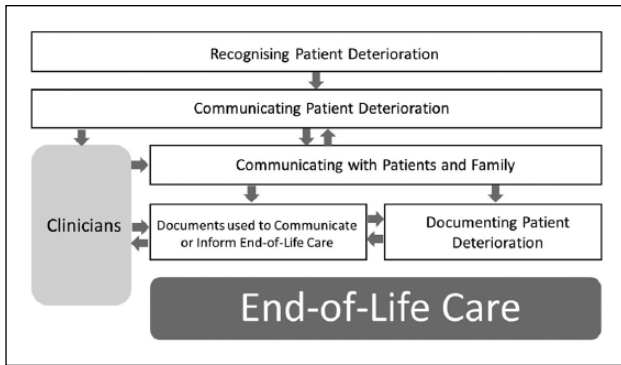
Recognising Patient Deterioration

Communicating Patient Deterioration

Clinicians

Communicating with Patients and Family

Documents used to Communicate or Inform End-of-Life Care

Documenting Patient Deterioration

End-of-Life Care